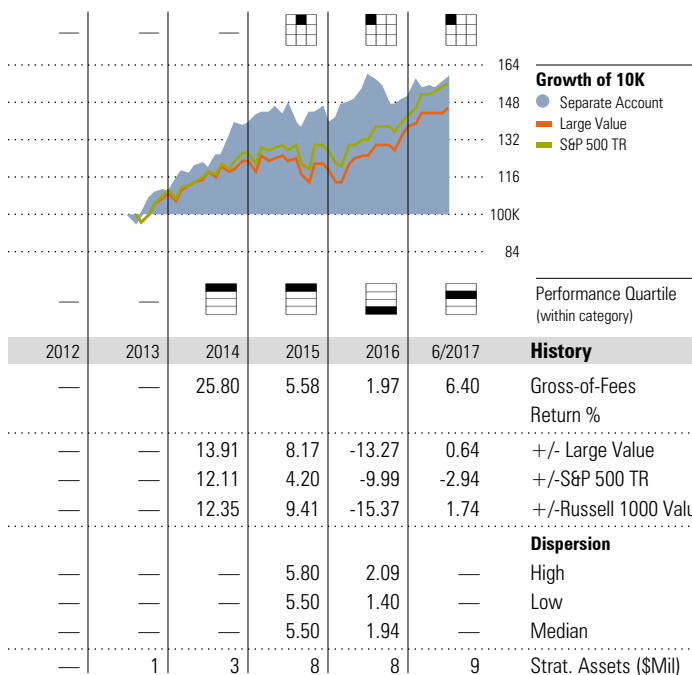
— — —

164
148
132
116
100K
84

Growth of 10K
Separate Account
Large Value
S&P 500 TR

— —

Performance Quartile (within category)

| 2012 | 2013 | 2014 | 2015 | 2016 | 6/2017 | History |
|---|---|---|---|---|---|---|
| — | — | 25.80 | 5.58 | 1.97 | 6.40 | Gross-of-Fees Return % |
| — | — | 13.91 | 8.17 | -13.27 | 0.64 | +/- Large Value |
| — | — | 12.11 | 4.20 | -9.99 | -2.94 | +/-S&P 500 TR |
| — | — | 12.35 | 9.41 | -15.37 | 1.74 | +/-Russell 1000 Valu |
| | | | | | | Dispersion |
| — | — | — | 5.80 | 2.09 | — | High |
| — | — | — | 5.50 | 1.40 | — | Low |
| — | — | — | 5.50 | 1.94 | — | Median |
| — | 1 | 3 | 8 | 8 | 9 | Strat. Assets ($Mil) |